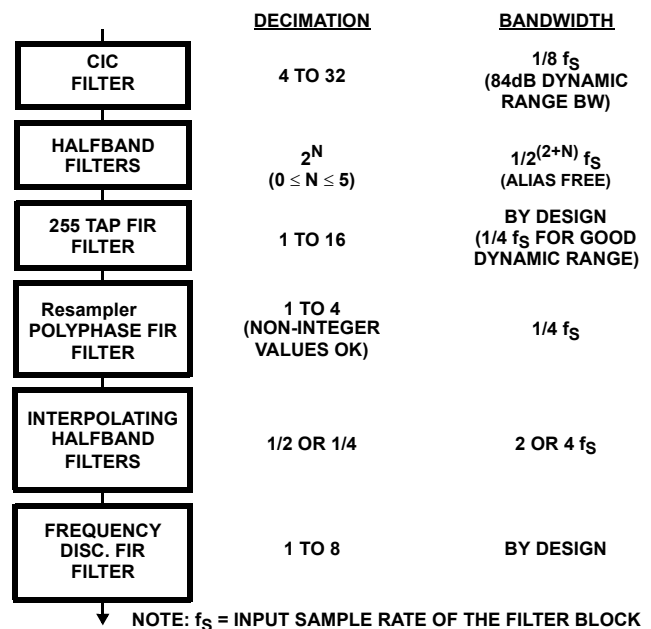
| | DECIMATION | BANDWIDTH |
|---|---|---|
| CIC FILTER | 4 TO 32 | 1/8 $f_S$ (84dB DYNAMIC RANGE BW) |
| HALFBAND FILTERS | $2^N$ $(0 \leq N \leq 5)$ | $1/2^{(2+N)} f_S$ (ALIAS FREE) |
| 255 TAP FIR FILTER | 1 TO 16 | BY DESIGN (1/4 $f_S$ FOR GOOD DYNAMIC RANGE) |
| Resampler POLYPHASE FIR FILTER | 1 TO 4 (NON-INTEGER VALUES OK) | 1/4 $f_S$ |
| INTERPOLATING HALFBAND FILTERS | 1/2 OR 1/4 | 2 OR 4 $f_S$ |
| FREQUENCY DISC. FIR FILTER | 1 TO 8 | BY DESIGN |

NOTE: $f_S$ = INPUT SAMPLE RATE OF THE FILTER BLOCK